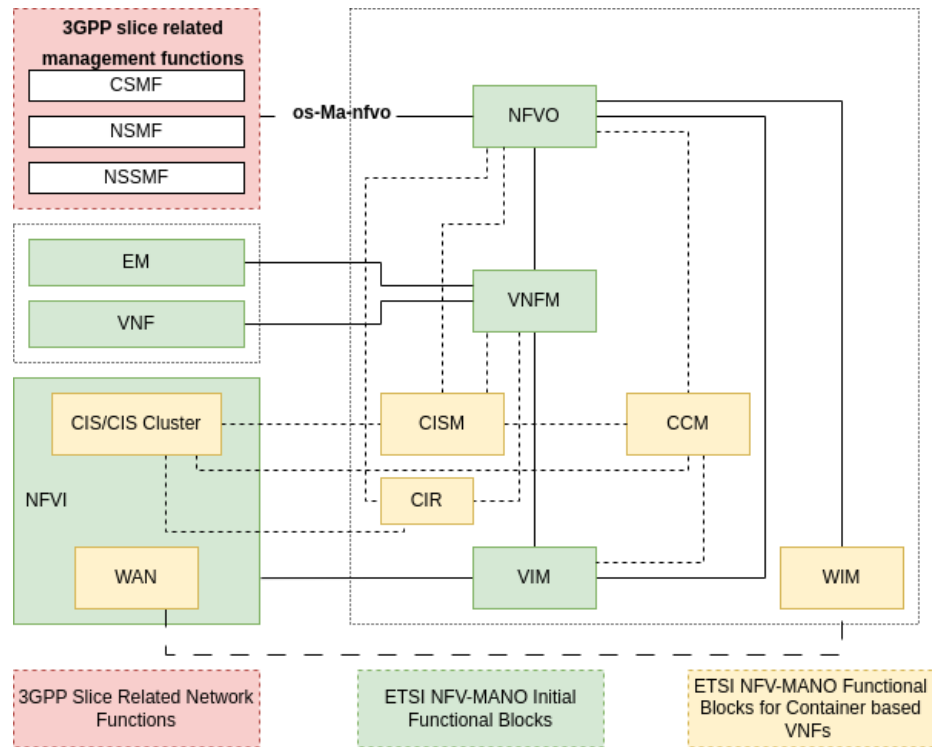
3GPP slice related management functions

CSMF

NSMF

NSSMF

os-Ma-nfvo

NFVO

EM

VNF

VNFM

CIS/CIS Cluster

CISM

CCM

NFVI

CIR

WAN

VIM

WIM

3GPP Slice Related Network Functions

ETSI NFV-MANO Initial Functional Blocks

ETSI NFV-MANO Functional Blocks for Container based VNFs